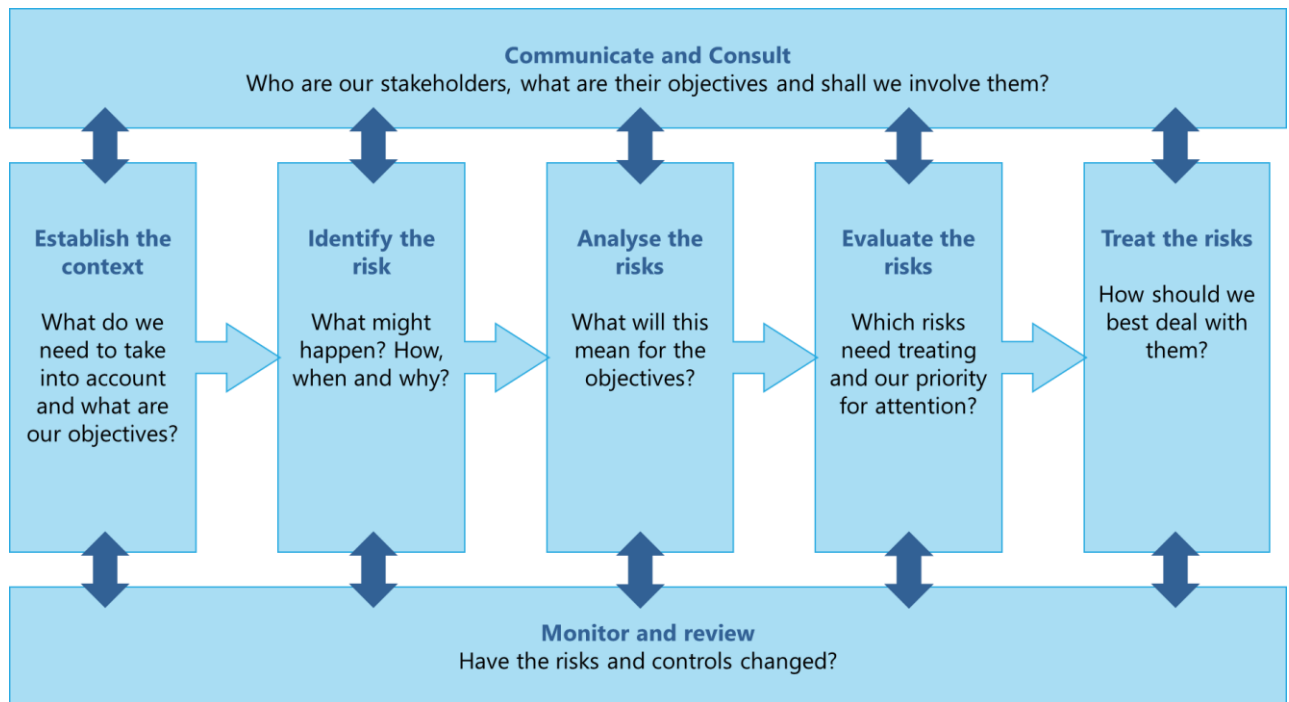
Communicate and Consult
Who are our stakeholders, what are their objectives and shall we involve them?

Establish the context

What do we need to take into account and what are our objectives?

Identify the risk

What might happen? How, when and why?

Analyse the risks

What will this mean for the objectives?

Evaluate the risks

Which risks need treating and our priority for attention?

Treat the risks

How should we best deal with them?

Monitor and review
Have the risks and controls changed?